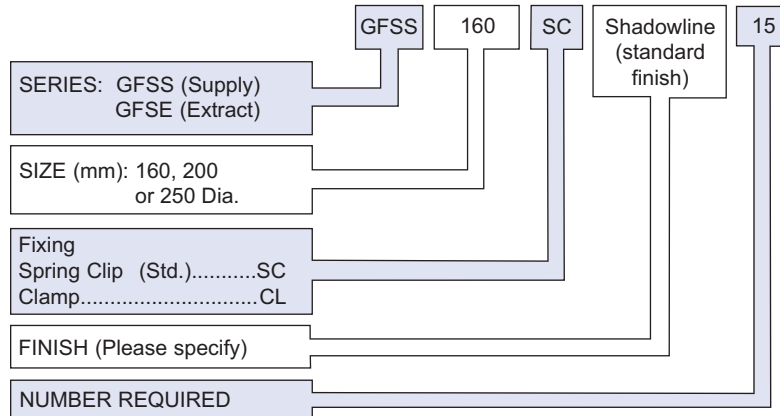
GFSS | 160 | SC | Shadowline (standard finish) | 15

SERIES: GFSS (Supply)
GFSE (Extract)

SIZE (mm): 160, 200
or 250 Dia.

Fixing
Spring Clip (Std.)...........SC
Clamp.............................CL

FINISH (Please specify)

NUMBER REQUIRED